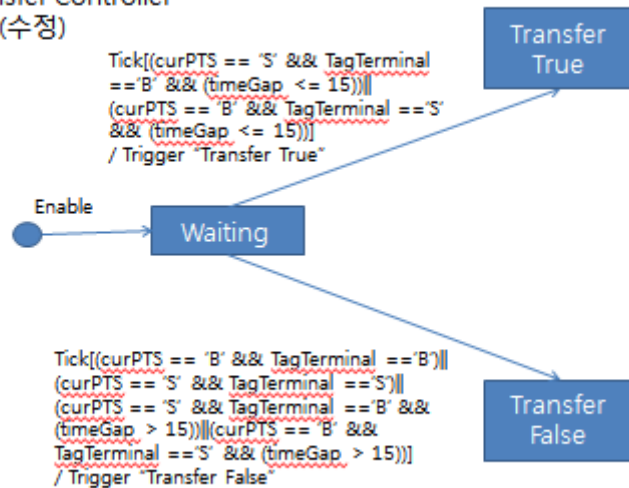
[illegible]sfer Controller
(수정)

Tick[(curPTS == 'S' && TagTerminal =='B' && (timeGap <= 15))||(curPTS == 'B' && TagTerminal =='S' && (timeGap <= 15))] / Trigger "Transfer True"

Transfer True

Enable

Waiting

Tick[(curPTS == 'B' && TagTerminal =='B')||(curPTS == 'S' && TagTerminal =='S')||(curPTS == 'S' && TagTerminal =='B' && (timeGap > 15))||(curPTS == 'B' && TagTerminal =='S' && (timeGap > 15))] / Trigger "Transfer False"

Transfer False